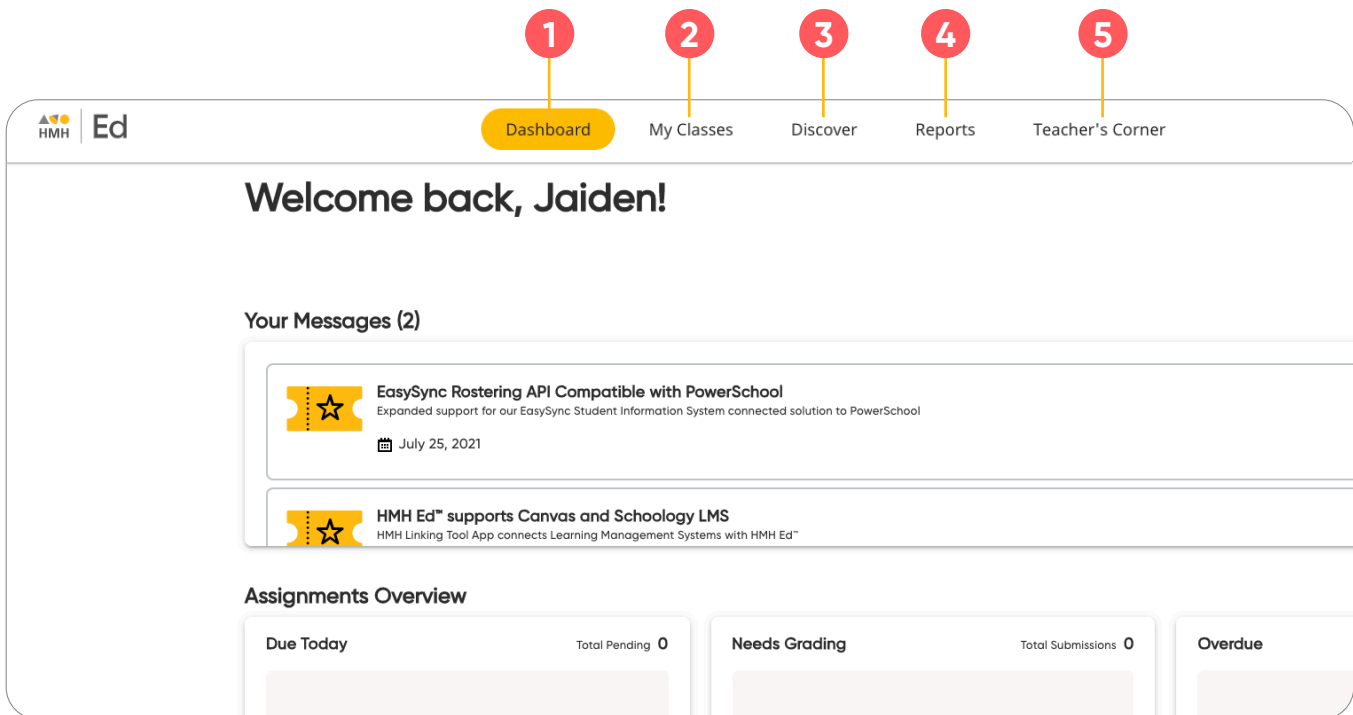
1 2 3 4 5

HMH | Ed

Dashboard My Classes Discover Reports Teacher's Corner

Welcome back, Jaiden!

Your Messages (2)

EasySync Rostering API Compatible with PowerSchool
Expanded support for our EasySync Student Information System connected solution to PowerSchool

July 25, 2021

HMH Ed™ supports Canvas and Schoology LMS
HMH Linking Tool App connects Learning Management Systems with HMH Ed™

Assignments Overview

Due Today Total Pending 0

Needs Grading Total Submissions 0

Overdue